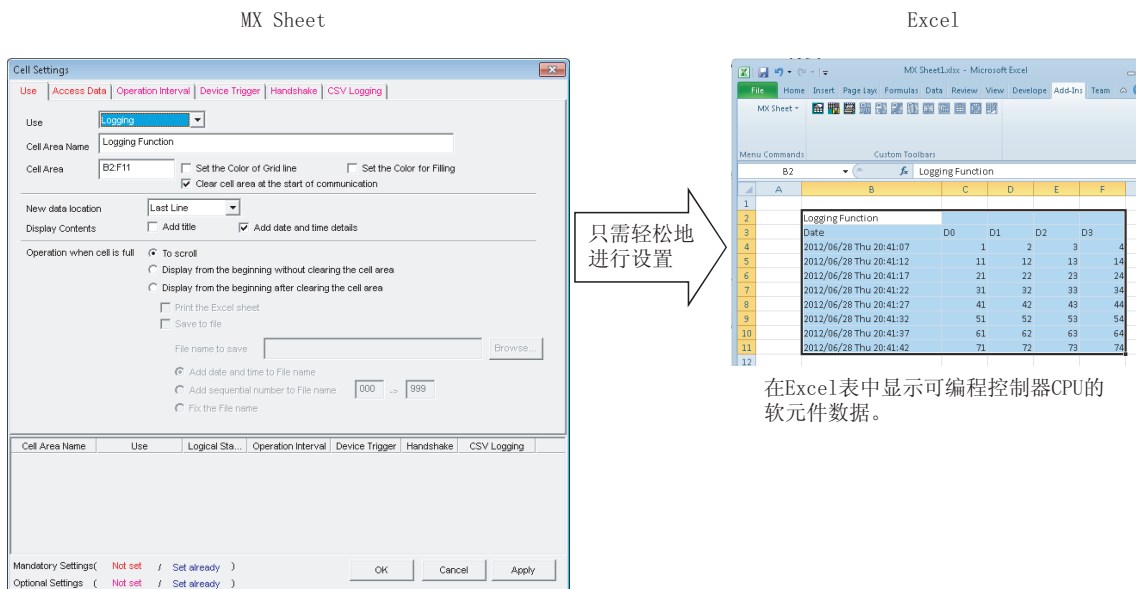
MX Sheet

Cell Settings

Use | Access Data | Operation Interval | Device Trigger | Handshake | CSV Logging

Use Logging

Cell Area Name Logging Function

Cell Area B2:F11 Set the Color of Grid line Set the Color for Filling

Clear cell area at the start of communication

New data location Last Line

Display Contents Add title Add date and time details

Operation when cell is full To scroll

Display from the beginning without clearing the cell area

Display from the beginning after clearing the cell area

Print the Excel sheet

Save to file

File name to save Browse...

Add date and time to File name

Add sequential number to File name 000 -> 999

Fix the File name

| Cell Area Name | Use | Logical Sta... | Operation Interval | Device Trigger | Handshake | CSV Logging |
|---|---|---|---|---|---|---|

Mandatory Settings( Not set / Set already )

Optional Settings ( Not set / Set already )

OK Cancel Apply

只需轻松地进行设置

Excel

MX Sheet1.xlsx - Microsoft Excel

File Home Insert Page Layout Formulas Data Review View Develope Add-Ins Team

MX Sheet

Menu Commands Custom Toolbars

B2 fx Logging Function

| | A | B | C | D | E | F |
|---|---|---|---|---|---|---|
| 1 | | | | | | |
| 2 | | Logging Function | | | | |
| 3 | | Date | D0 | D1 | D2 | D3 |
| 4 | | 2012/06/28 Thu 20:41:07 | 1 | 2 | 3 | 4 |
| 5 | | 2012/06/28 Thu 20:41:12 | 11 | 12 | 13 | 14 |
| 6 | | 2012/06/28 Thu 20:41:17 | 21 | 22 | 23 | 24 |
| 7 | | 2012/06/28 Thu 20:41:22 | 31 | 32 | 33 | 34 |
| 8 | | 2012/06/28 Thu 20:41:27 | 41 | 42 | 43 | 44 |
| 9 | | 2012/06/28 Thu 20:41:32 | 51 | 52 | 53 | 54 |
| 10 | | 2012/06/28 Thu 20:41:37 | 61 | 62 | 63 | 64 |
| 11 | | 2012/06/28 Thu 20:41:42 | 71 | 72 | 73 | 74 |
| 12 | | | | | | |

在Excel表中显示可编程控制器CPU的软元件数据。